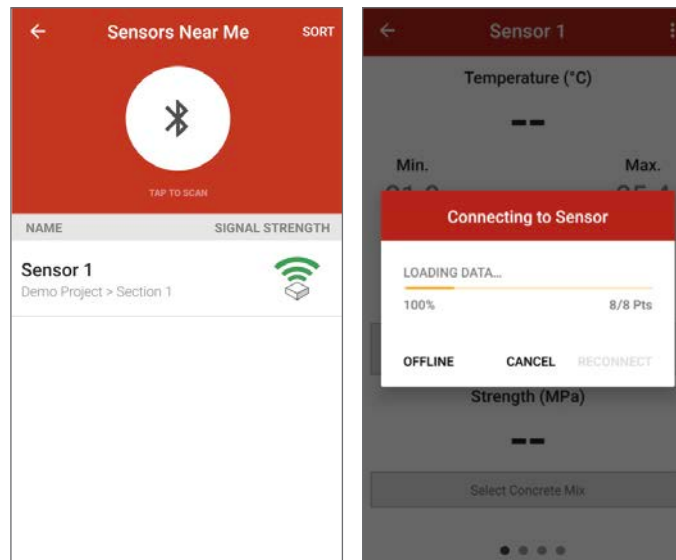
Sensors Near Me

SORT

TAP TO SCAN

NAME

SIGNAL STRENGTH

Sensor 1

Demo Project > Section 1

Sensor 1

Temperature (°C)

--

Min.

Max.

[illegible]

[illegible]

Connecting to Sensor

LOADING DATA...

100%

8/8 Pts

OFFLINE

CANCEL

RECONNECT

Strength (MPa)

--

Select Concrete Mix